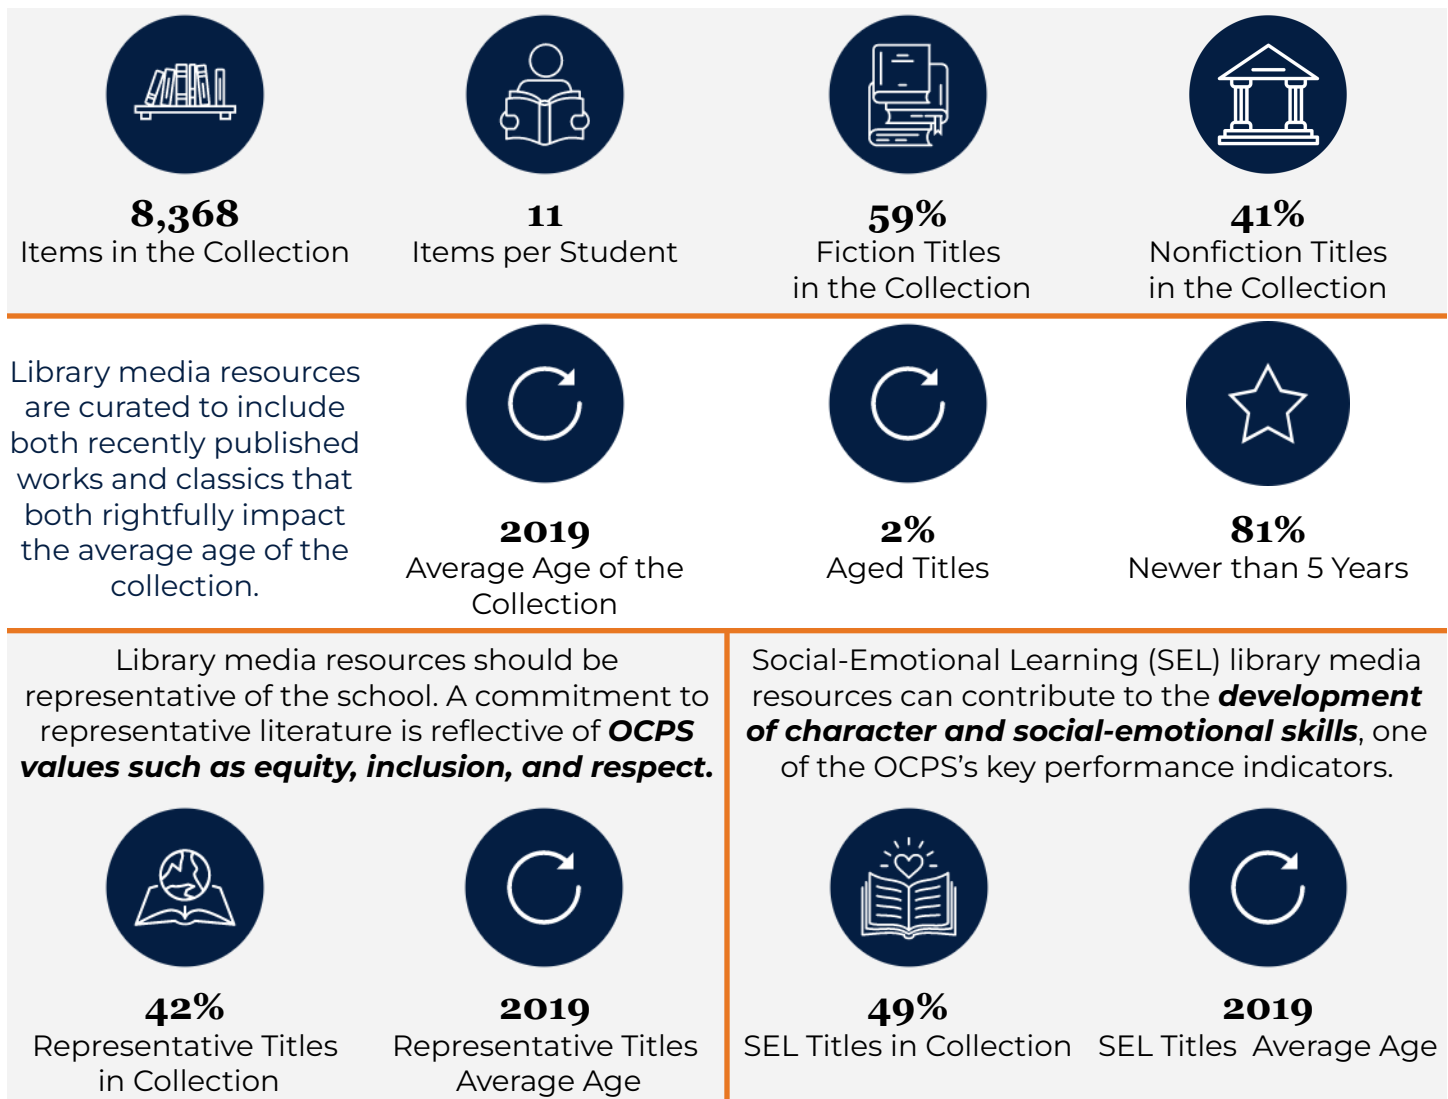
8,368
Items in the Collection

11
Items per Student

59%
Fiction Titles in the Collection

41%
Nonfiction Titles in the Collection

Library media resources are curated to include both recently published works and classics that both rightfully impact the average age of the collection.

2019
Average Age of the Collection

2%
Aged Titles

81%
Newer than 5 Years

Library media resources should be representative of the school. A commitment to representative literature is reflective of ***OCPS values such as equity, inclusion, and respect.***

42%
Representative Titles in Collection

2019
Representative Titles Average Age

Social-Emotional Learning (SEL) library media resources can contribute to the ***development of character and social-emotional skills***, one of the OCPS's key performance indicators.

49%
SEL Titles in Collection

2019
SEL Titles Average Age